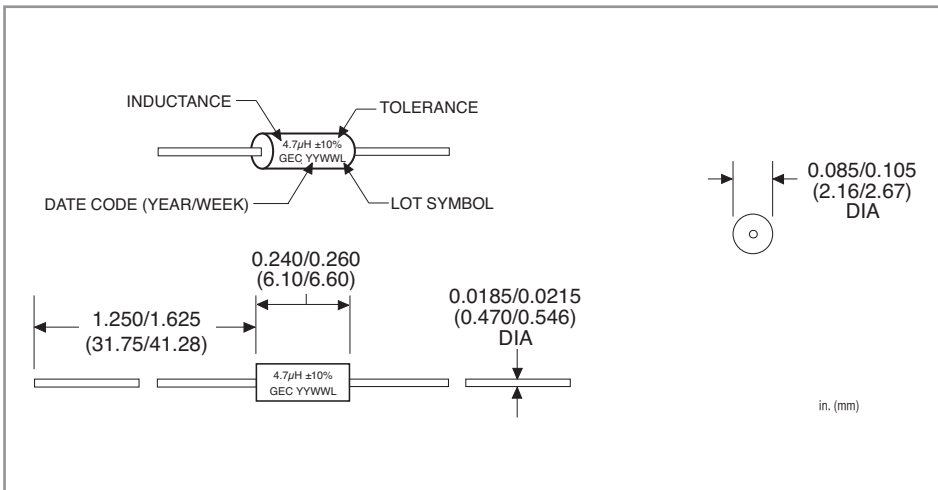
INDUCTANCE

TOLERANCE

4.7μH ±10%
GEC YYWWL

DATE CODE (YEAR/WEEK)

LOT SYMBOL

0.085/0.105
(2.16/2.67)
DIA

0.240/0.260
(6.10/6.60)

1.250/1.625
(31.75/41.28)

0.0185/0.0215
(0.470/0.546)
DIA

4.7μH ±10%
GEC YYWWL

in. (mm)